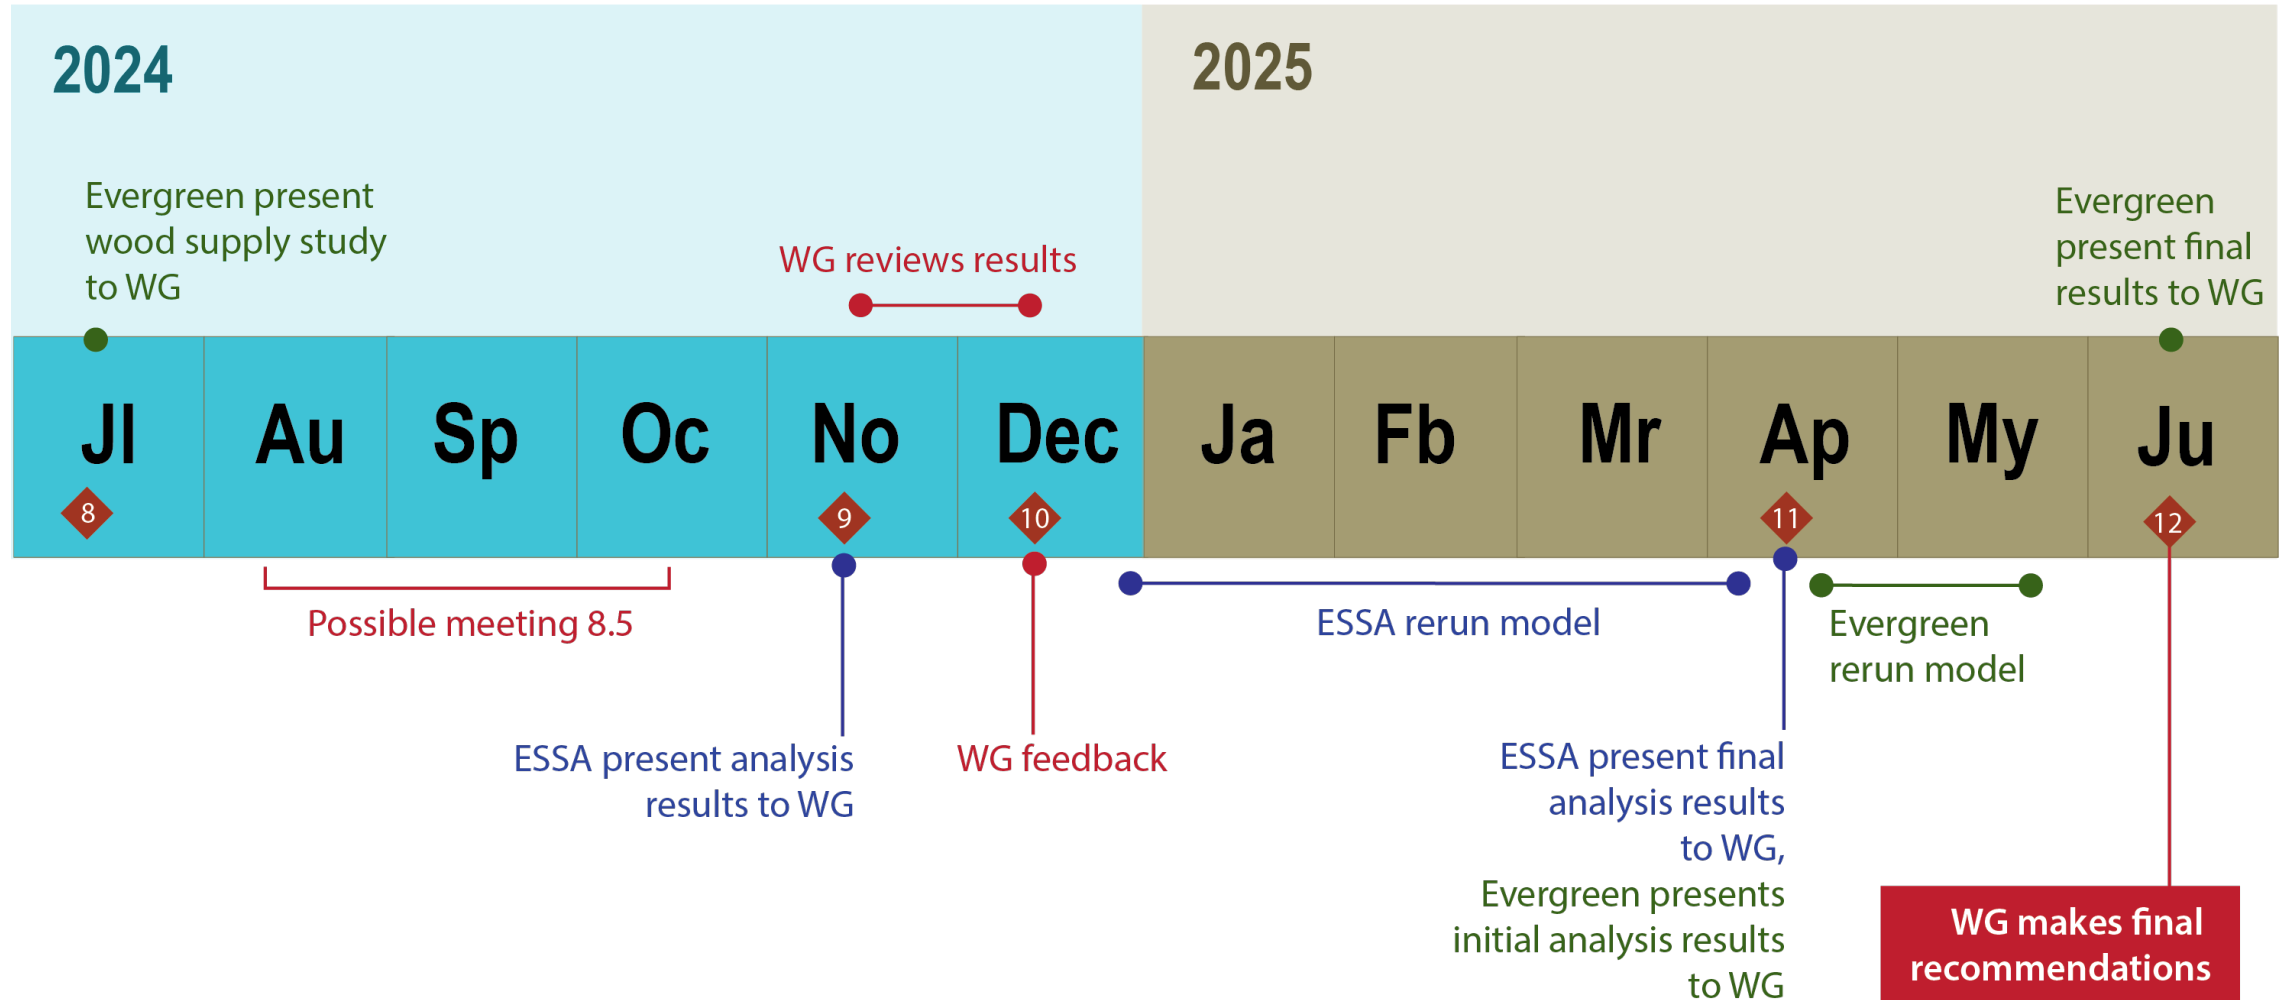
2024

2025

Evergreen present wood supply study to WG

WG reviews results

Evergreen present final results to WG

Jl
8

Au

Sp

Oc

No
9

Dec
10

Ja

Fb

Mr

Ap
11

My

Ju
12

Possible meeting 8.5

ESSA rerun model

Evergreen rerun model

ESSA present analysis results to WG

WG feedback

ESSA present final analysis results to WG, Evergreen presents initial analysis results to WG

WG makes final recommendations